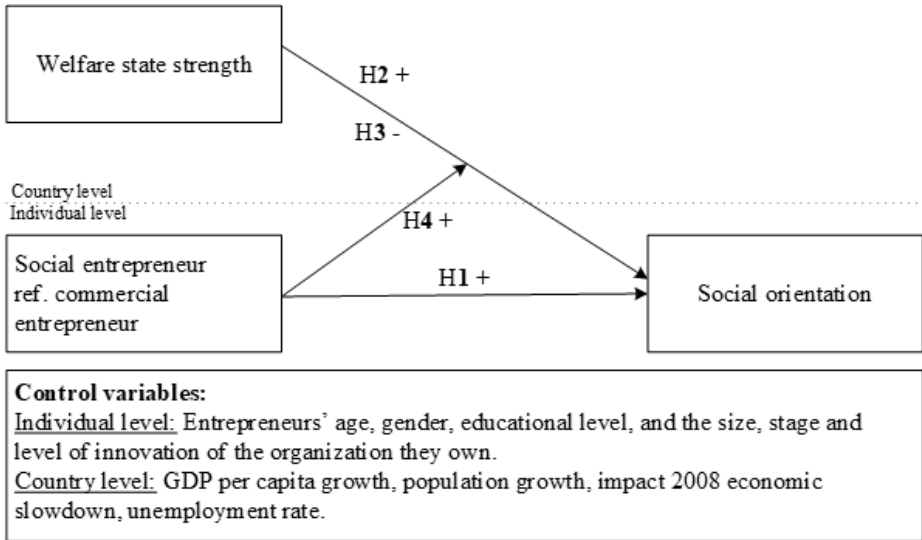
Welfare state strength

H2 +

H3 -

Country level
Individual level

H4 +

Social entrepreneur ref. commercial entrepreneur

H1 +

Social orientation

**Control variables:**
Individual level: Entrepreneurs' age, gender, educational level, and the size, stage and level of innovation of the organization they own.
Country level: GDP per capita growth, population growth, impact 2008 economic slowdown, unemployment rate.